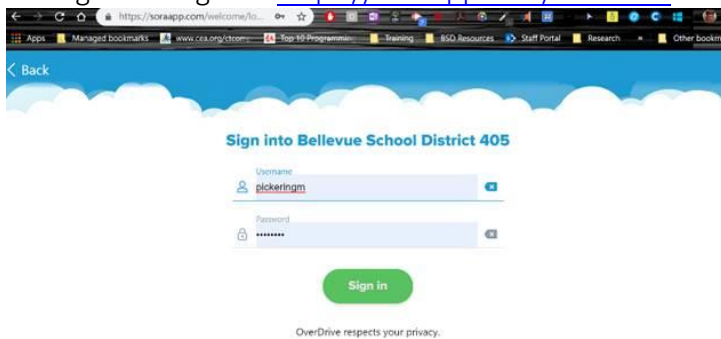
https://soraapp.com/welcome/lo...

Apps Managed bookmarks www.cea.org/ctcom... Top 10 Programmin... Training BSD Resources Staff Portal Research » Other bookm

< Back

Sign into Bellevue School District 405

Username
pickeringm

Password
••••••••

Sign in

OverDrive respects your privacy.